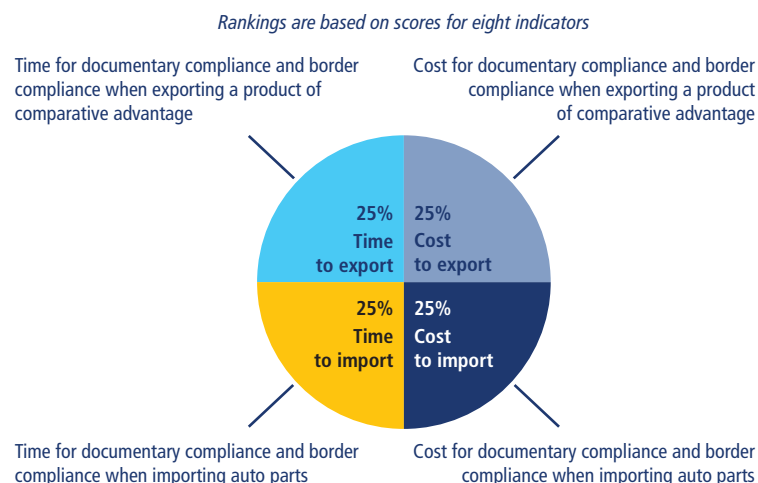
Rankings are based on scores for eight indicators

Time for documentary compliance and border compliance when exporting a product of comparative advantage

Cost for documentary compliance and border compliance when exporting a product of comparative advantage

25%
Time
to export

25%
Cost
to export

25%
Time
to import

25%
Cost
to import

Time for documentary compliance and border compliance when importing auto parts

Cost for documentary compliance and border compliance when importing auto parts